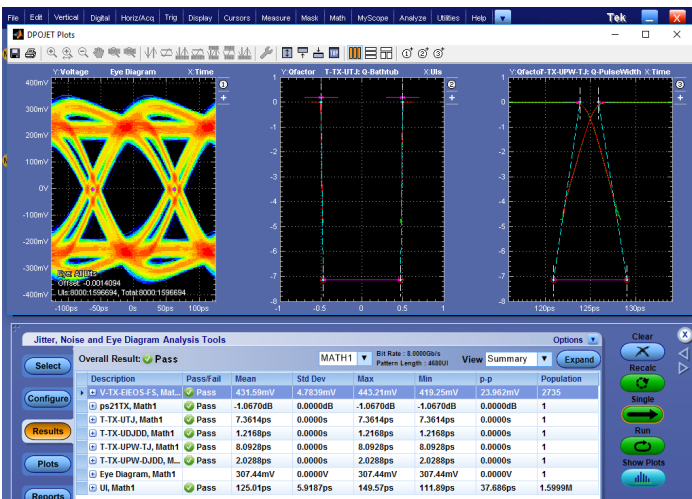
File Edit Vertical Digital Horiz/Acq Trig Display Cursors Measure Mask Math MyScope Analyze Utilities Help

Tek

DPOJET Plots

Y:Voltage Eye Diagram X:Time

1

400mV
300mV
200mV
100mV
0V
-100mV
-200mV
-300mV
-400mV

Eye: Math1
Offset: -0.0014094
UIs:8000:1596694, Total:8000:1596694

-100ps -50ps 0s 50ps 100ps

Y:Qfactor T-TX-UTJ: Q-Bathtub X:UIs

2

0
-1
-2
-3
-4
-5
-6
-7
-8

-0.5 0 0.5 1

Y:QfactorT-TX-UPW-TJ: Q-PulseWidth X:Time

3

0
-1
-2
-3
-4
-5
-6
-7
-8

120ps 125ps 130ps

Jitter, Noise and Eye Diagram Analysis Tools

Options

Select

Overall Result: Pass

MATH1

Bit Rate : 8.0000Gb/s
Pattern Length : 4680UI

View Summary

Expand

Configure

Results

Plots

Reports

| Description | Pass/Fail | Mean | Std Dev | Max | Min | p-p | Population |
|---|---|---|---|---|---|---|---|
| V-TX-EIEOS-FS, Mat... | Pass | 431.59mV | 4.7839mV | 443.21mV | 419.25mV | 23.962mV | 2735 |
| ps21TX, Math1 | Pass | -1.0670dB | 0.0000dB | -1.0670dB | -1.0670dB | 0.0000dB | 1 |
| T-TX-UTJ, Math1 | Pass | 7.3614ps | 0.0000s | 7.3614ps | 7.3614ps | 0.0000s | 1 |
| T-TX-UDJDD, Math1 | Pass | 1.2168ps | 0.0000s | 1.2168ps | 1.2168ps | 0.0000s | 1 |
| T-TX-UPW-TJ, Math1 | Pass | 8.0928ps | 0.0000s | 8.0928ps | 8.0928ps | 0.0000s | 1 |
| T-TX-UPW-DJDD, M... | Pass | 2.0288ps | 0.0000s | 2.0288ps | 2.0288ps | 0.0000s | 1 |
| Eye Diagram, Math1 | | 307.44mV | 0.0000V | 307.44mV | 307.44mV | 0.0000V | 1 |
| UI, Math1 | Pass | 125.01ps | 5.9187ps | 149.57ps | 111.89ps | 37.686ps | 1.5999M |

Clear

Recalc

Single

Run

Show Plots